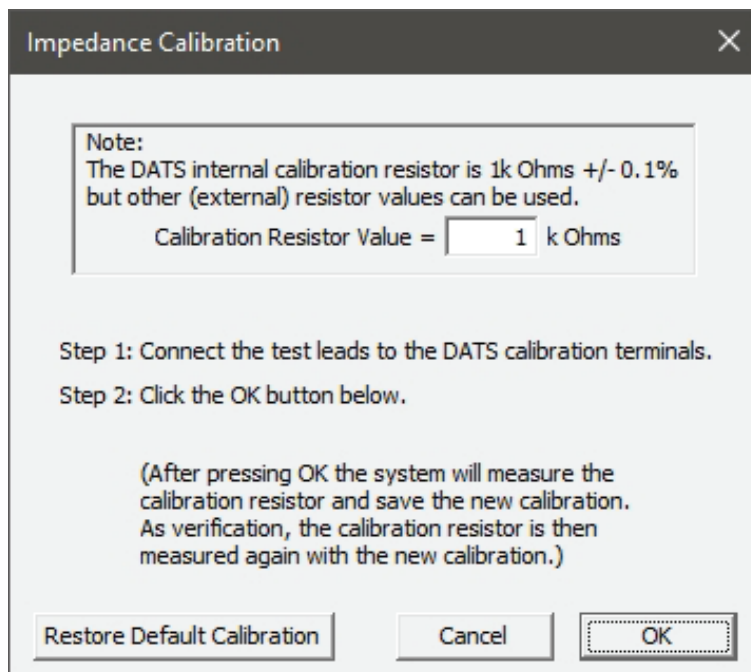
Impedance Calibration

Note:
The DATS internal calibration resistor is 1k Ohms +/- 0.1% but other (external) resistor values can be used.

Calibration Resistor Value = 1 k Ohms

Step 1: Connect the test leads to the DATS calibration terminals.

Step 2: Click the OK button below.

(After pressing OK the system will measure the calibration resistor and save the new calibration. As verification, the calibration resistor is then measured again with the new calibration.)

Restore Default Calibration

Cancel

OK